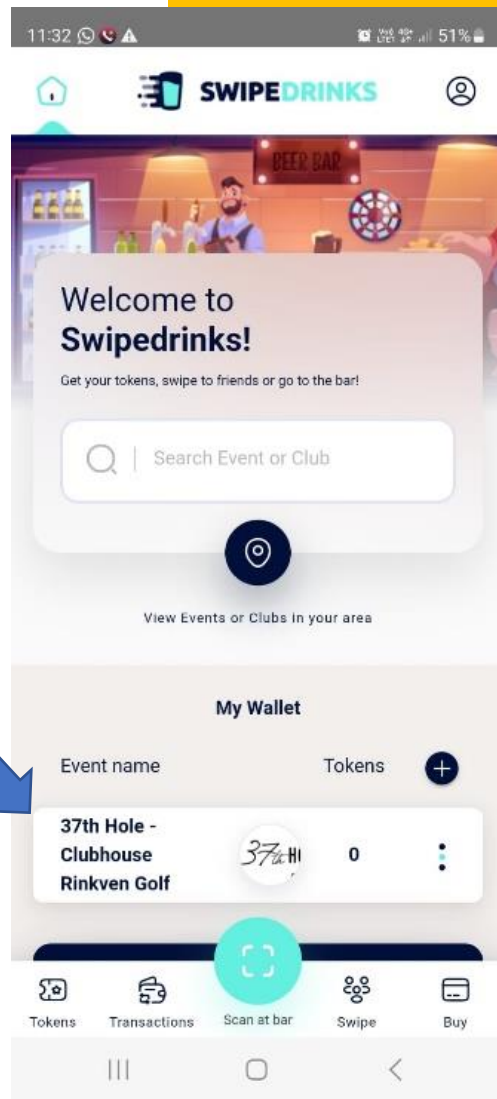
11:32 51%

SWIPEDRINKS

BEER BAR

Welcome to
**Swipedrinks!**

Get your tokens, swipe to friends or go to the bar!

Search Event or Club

View Events or Clubs in your area

My Wallet

Event name

Tokens

37th Hole - Clubhouse Rinkven Golf

37th H

0

Tokens

Transactions

Scan at bar

Swipe

Buy